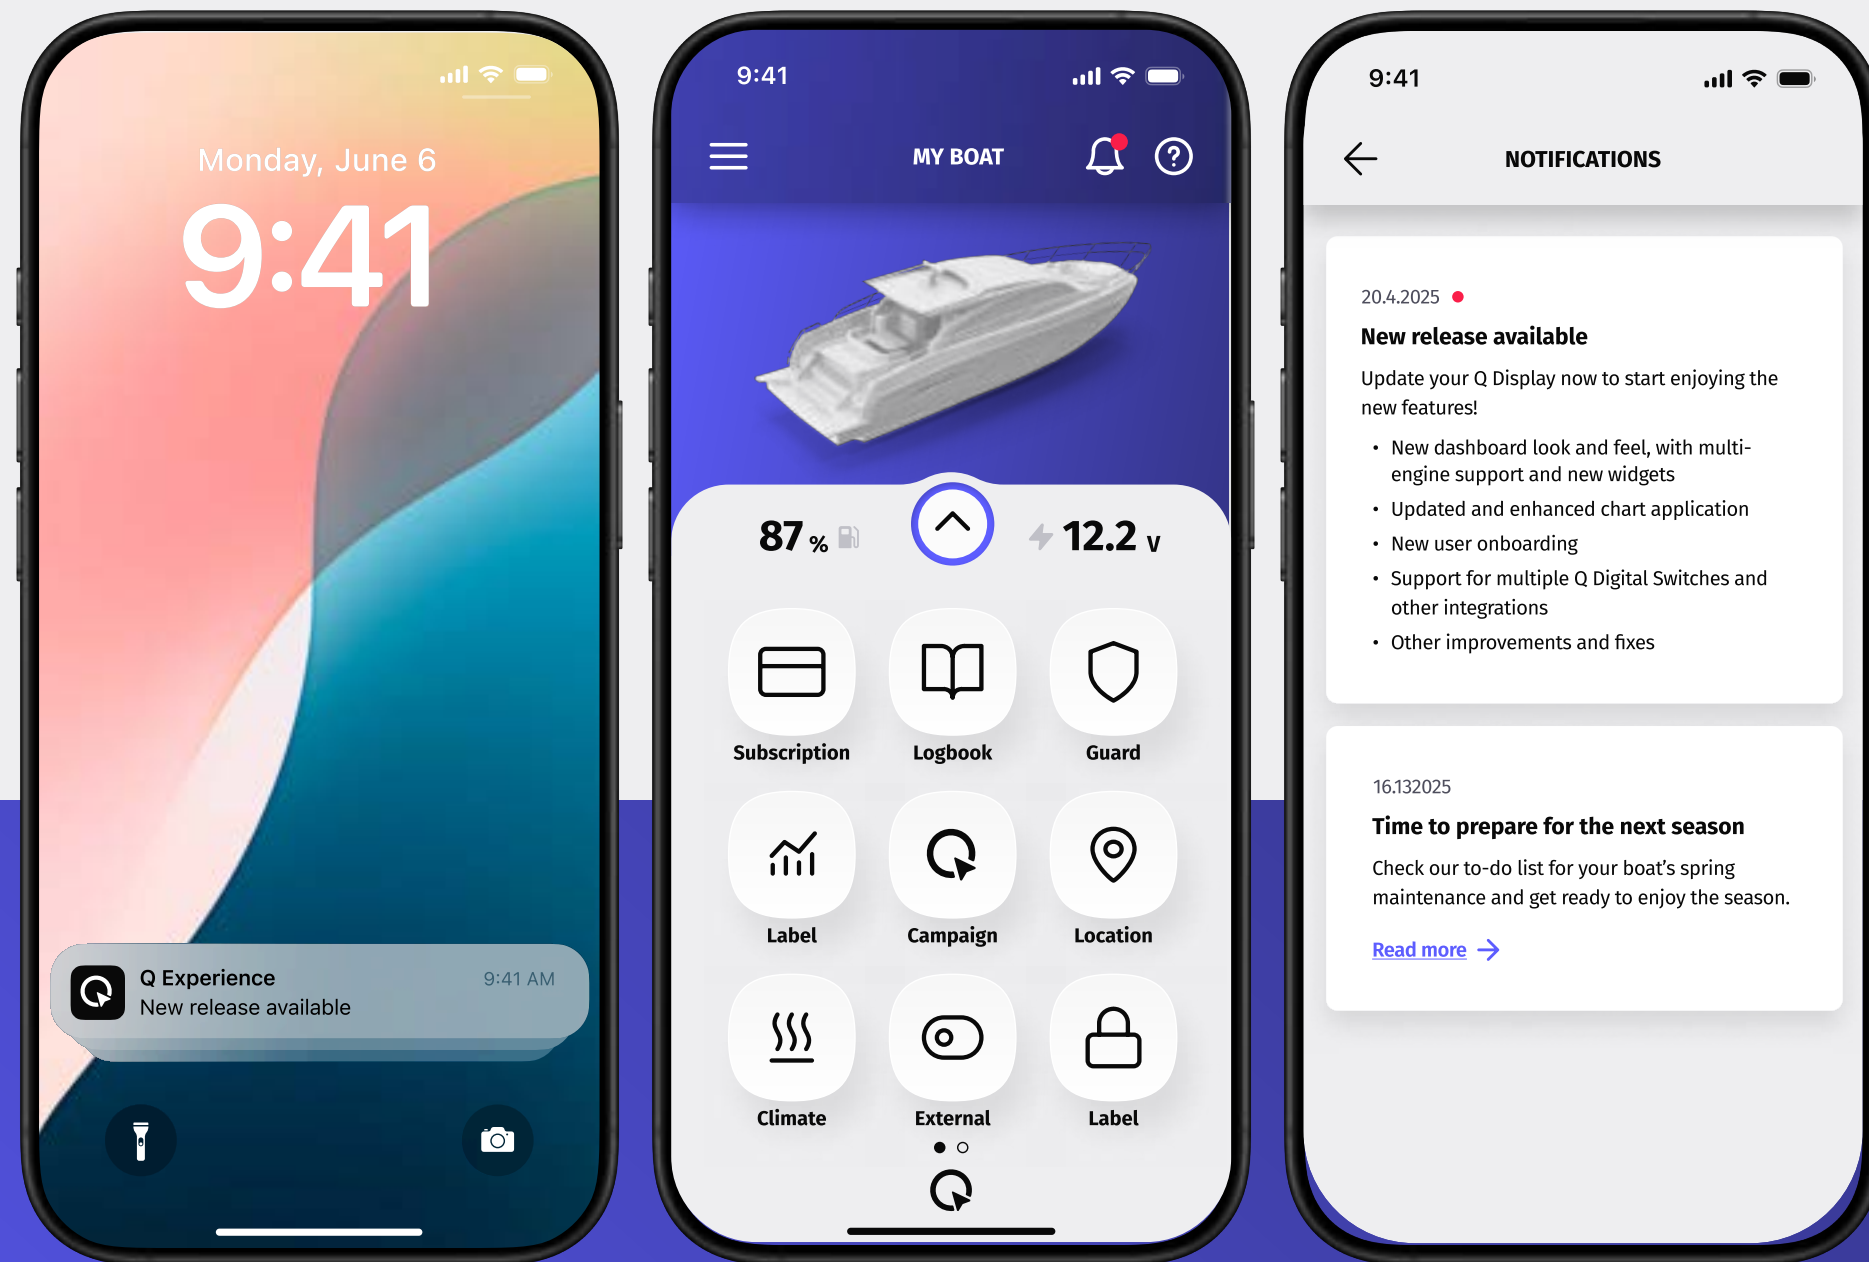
Monday, June 6

9:41

Q Experience 9:41 AM
New release available

9:41

MY BOAT

87 %

12.2 V

Subscription

Logbook

Guard

Label

Campaign

Location

Climate

External

Label

9:41

NOTIFICATIONS

20.4.2025

New release available

Update your Q Display now to start enjoying the new features!

- New dashboard look and feel, with multi-engine support and new widgets
- Updated and enhanced chart application
- New user onboarding
- Support for multiple Q Digital Switches and other integrations
- Other improvements and fixes

16.132025

Time to prepare for the next season

Check our to-do list for your boat's spring maintenance and get ready to enjoy the season.

Read more